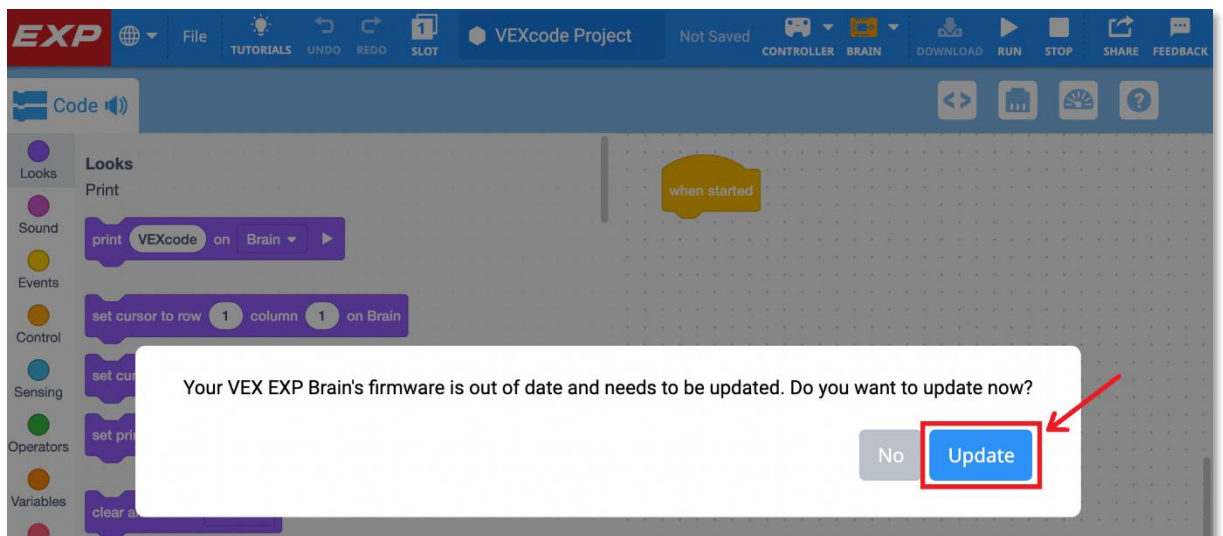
EXP File TUTORIALS UNDO REDO 1 SLOT VEXcode Project Not Saved CONTROLLER BRAIN DOWNLOAD RUN STOP SHARE FEEDBACK

Code

Looks
Sound
Events
Control
Sensing
Operators
Variables

Looks
Print

print VEXcode on Brain

set cursor to row 1 column 1 on Brain

set cur

set pri

clear a

when started

Your VEX EXP Brain's firmware is out of date and needs to be updated. Do you want to update now?

No Update